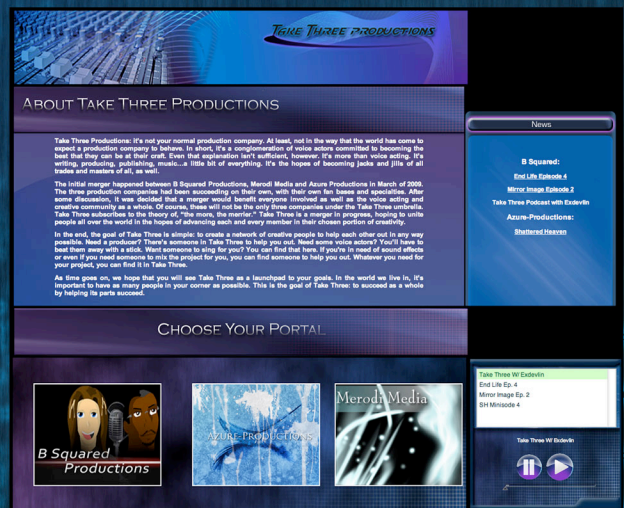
Take Three Productions

About Take Three Productions

Take Three Productions: It's not your normal production company. At least, not in the way that the world has come to expect a production company to behave. In short, it's a conglomeration of voice actors committed to becoming the best that they can be at their craft. Even that explanation isn't sufficient, however. It's more than voice acting. It's writing, producing, publishing, music...a little bit of everything. It's the hopes of becoming jacks and jills of all trades and masters of all, as well.

The initial merger happened between B Squared Productions, Merodi Media and Azure Productions in March of 2009. The three production companies had been succeeding on their own, with their own fan bases and specialties. After some discussion, it was decided that a merger would benefit everyone involved as well as the voice acting and creative community as a whole. Of course, these will not be the only three companies under the Take Three umbrella. Take Three subscribes to the theory of, "the more, the merrier." Take Three is a merger in progress, hoping to unite people all over the world in the hopes of advancing each and every member in their chosen portion of creativity.

In the end, the goal of Take Three is simple: to create a network of creative people to help each other out in any way possible. Need a producer? There's someone in Take Three to help you out. Need some voice actors? You'll have to beat them away with a stick. Want someone to sing for you? You can find that here. If you're in need of sound effects or even if you need someone to mix the project for you, you can find someone to help you out. Whatever you need for your project, you can find it in Take Three.

As time goes on, we hope that you will see Take Three as a launchpad to your goals. In the world we live in, it's important to have as many people in your corner as possible. This is the goal of Take Three: to succeed as a whole by helping its parts succeed.

News

B Squared:

End Life Episode 4

Mirror Image Episode 2

Take Three Podcast with Exdevlin

Azure-Productions:

Shattered Heaven

Choose Your Portal

B Squared Productions

Azure-Productions

Merodi Media

Take Three W/ Exdevlin
End Life Ep. 4
Mirror Image Ep. 2
SH Minisode 4

Take Three W/ Exdevlin